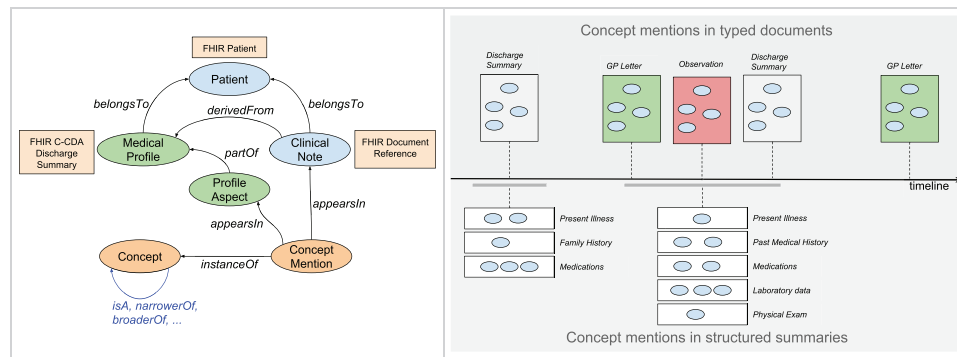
FHIR Patient

Patient

belongsTo

derivedFrom

belongsTo

FHIR C-CDA Discharge Summary

Medical Profile

partOf

Clinical Note

FHIR Document Reference

Profile Aspect

appearsIn

appearsIn

Concept

instanceOf

Concept Mention

isA, narrowerOf, broaderOf, ...

Concept mentions in typed documents

Discharge Summary

GP Letter

Observation

Discharge Summary

GP Letter

timeline

Present Illness

Family History

Medications

Present Illness

Past Medical History

Medications

Laboratory data

Physical Exam

Concept mentions in structured summaries